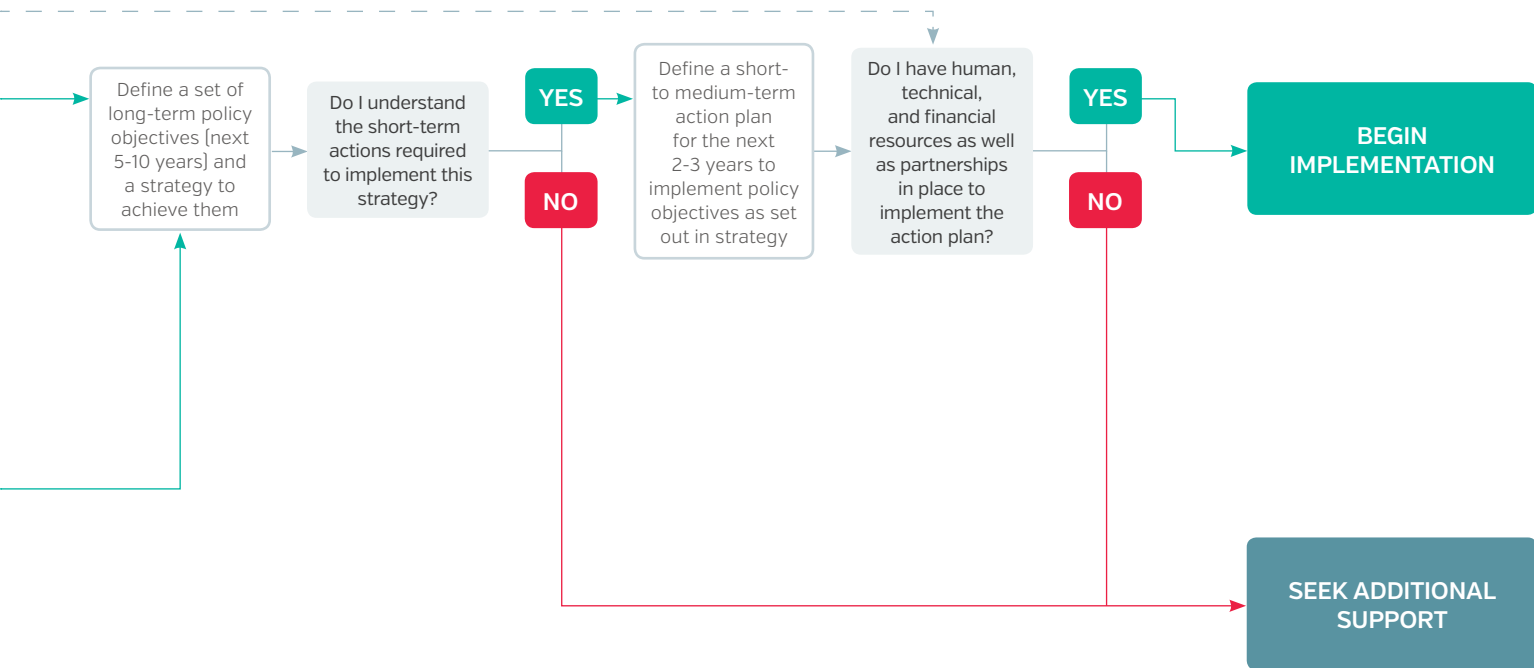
Define a set of long-term policy objectives (next 5-10 years) and a strategy to achieve them

Do I understand the short-term actions required to implement this strategy?

YES

NO

Define a short- to medium-term action plan for the next 2-3 years to implement policy objectives as set out in strategy

Do I have human, technical, and financial resources as well as partnerships in place to implement the action plan?

YES

NO

BEGIN IMPLEMENTATION

SEEK ADDITIONAL SUPPORT